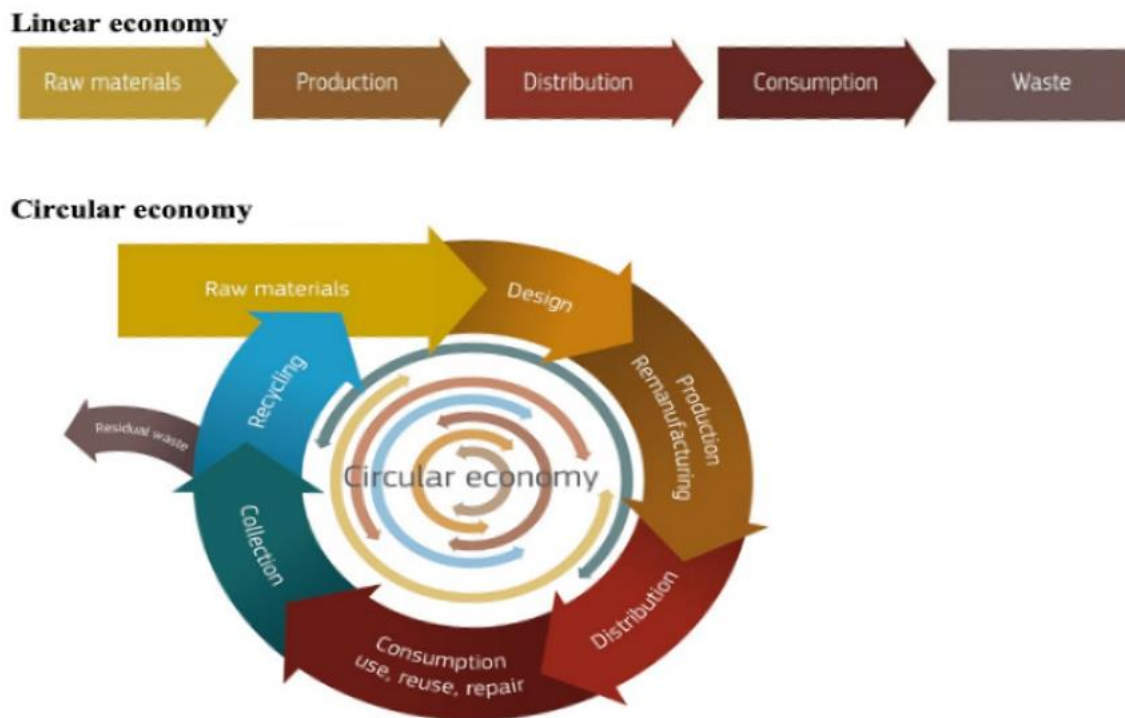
Linear economy

Raw materials

Production

Distribution

Consumption

Waste

Circular economy

Raw materials

Design

Production
Remanufacturing

Distribution

Consumption
use, reuse, repair

Collection

Recycling

Residual waste

Circular economy